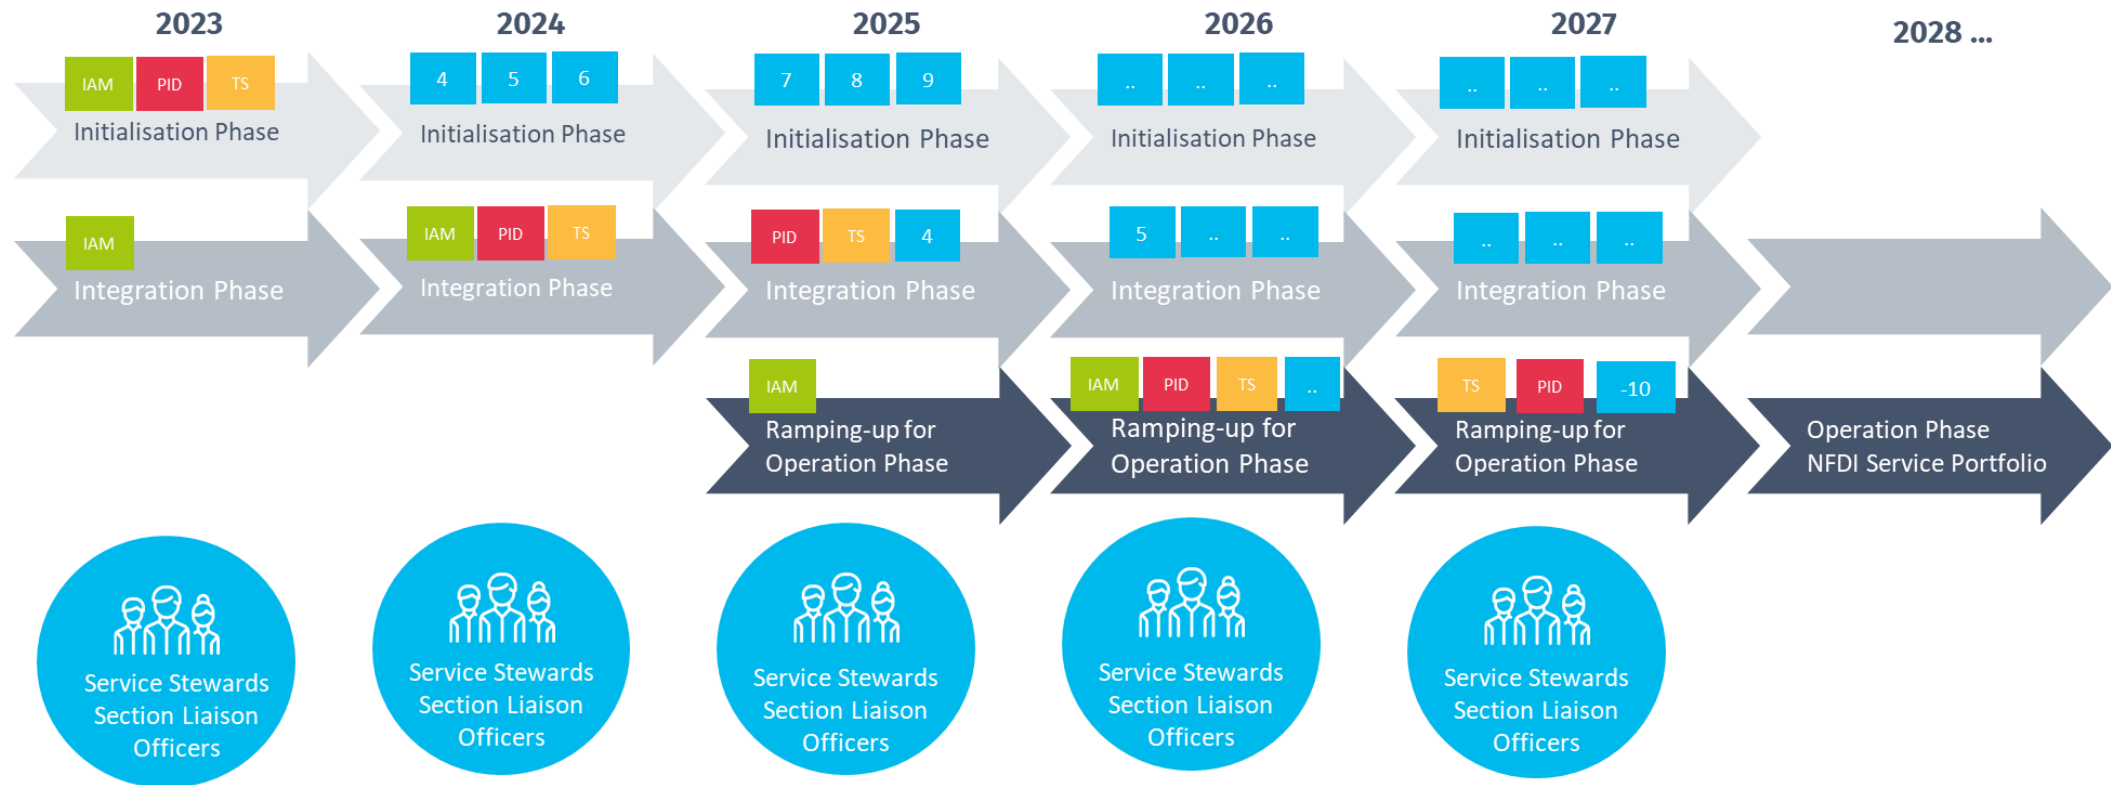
2023

IAM PID TS

Initialisation Phase

IAM

Integration Phase

Service Stewards Section Liaison Officers

2024

4 5 6

Initialisation Phase

IAM PID TS

Integration Phase

Service Stewards Section Liaison Officers

2025

7 8 9

Initialisation Phase

PID TS 4

Integration Phase

IAM

Ramping-up for Operation Phase

Service Stewards Section Liaison Officers

2026

.. .. ..

Initialisation Phase

5 .. ..

Integration Phase

IAM PID TS ..

Ramping-up for Operation Phase

Service Stewards Section Liaison Officers

2027

.. .. ..

Initialisation Phase

.. .. ..

Integration Phase

TS PID -10

Ramping-up for Operation Phase

Service Stewards Section Liaison Officers

2028 ...

Operation Phase NFDI Service Portfolio